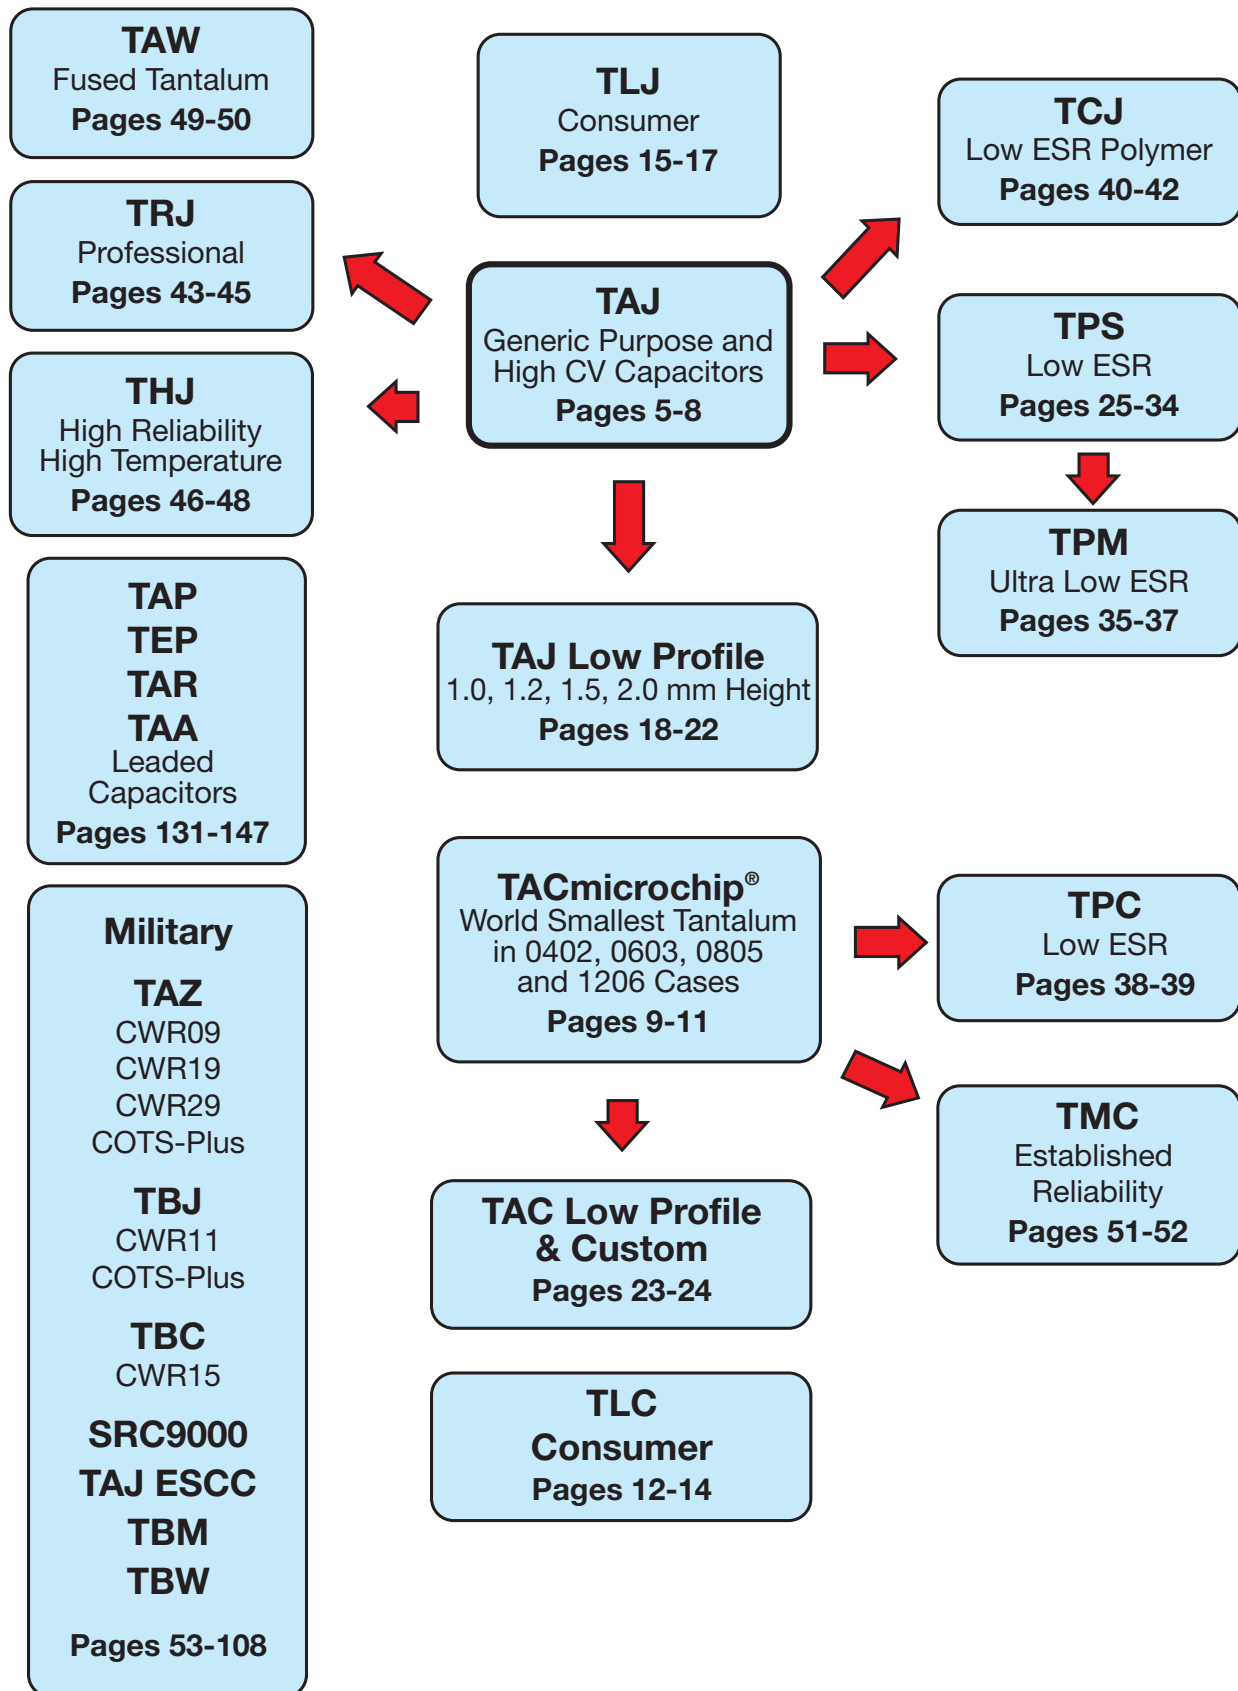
TAW
Fused Tantalum
Pages 49-50

TRJ
Professional
Pages 43-45

THJ
High Reliability
High Temperature
Pages 46-48

TAP
TEP
TAR
TAA
Leaded
Capacitors
Pages 131-147

Military
TAZ
CWR09
CWR19
CWR29
COTS-Plus
TBJ
CWR11
COTS-Plus
TBC
CWR15
SRC9000
TAJ ESCC
TBM
TBW
Pages 53-108

TLJ
Consumer
Pages 15-17

TAJ
Generic Purpose and
High CV Capacitors
Pages 5-8

TAJ Low Profile
1.0, 1.2, 1.5, 2.0 mm Height
Pages 18-22

TACmicrochip®
World Smallest Tantalum
in 0402, 0603, 0805
and 1206 Cases
Pages 9-11

TAC Low Profile
& Custom
Pages 23-24

TLC
Consumer
Pages 12-14

TCJ
Low ESR Polymer
Pages 40-42

TPS
Low ESR
Pages 25-34

TPM
Ultra Low ESR
Pages 35-37

TPC
Low ESR
Pages 38-39

TMC
Established
Reliability
Pages 51-52